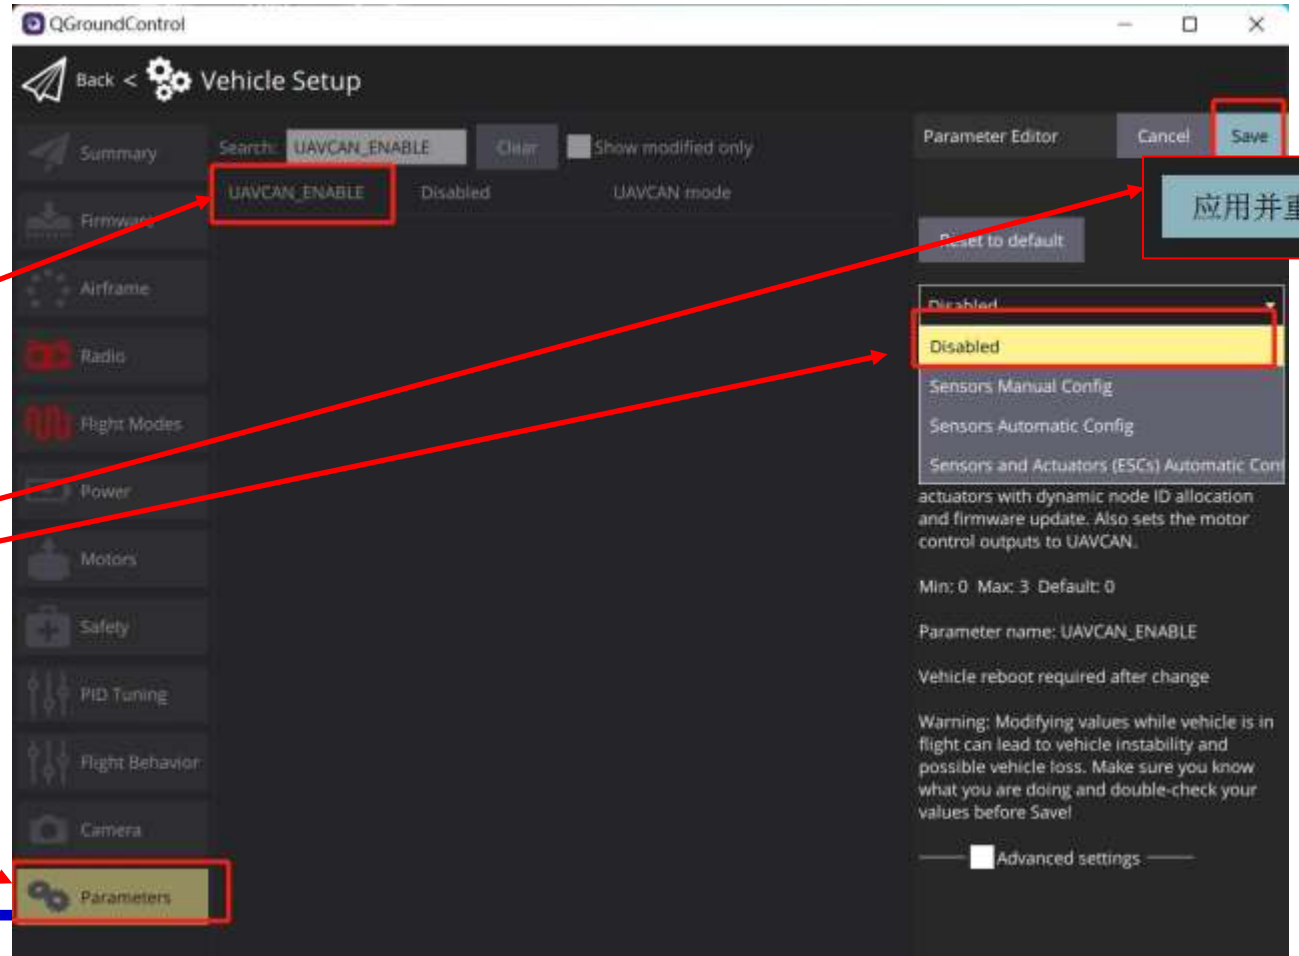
QGroundControl

Back < Vehicle Setup

Summary
Firmware
Airframe
Radio
Flight Modes
Power
Motors
Safety
PID Tuning
Flight Behavior
Camera
Parameters

Search: UAVCAN_ENABLE Clear Show modified only

| UAVCAN_ENABLE | Disabled | UAVCAN mode |
|---|---|---|

Parameter Editor Cancel Save

应用并重

Reset to default

Disabled

Disabled
Sensors Manual Config
Sensors Automatic Config
Sensors and Actuators (ESCs) Automatic Con

actuators with dynamic node ID allocation and firmware update. Also sets the motor control outputs to UAVCAN.

Min: 0 Max: 3 Default: 0

Parameter name: UAVCAN_ENABLE

Vehicle reboot required after change

Warning: Modifying values while vehicle is in flight can lead to vehicle instability and possible vehicle loss. Make sure you know what you are doing and double-check your values before Save!

Advanced settings